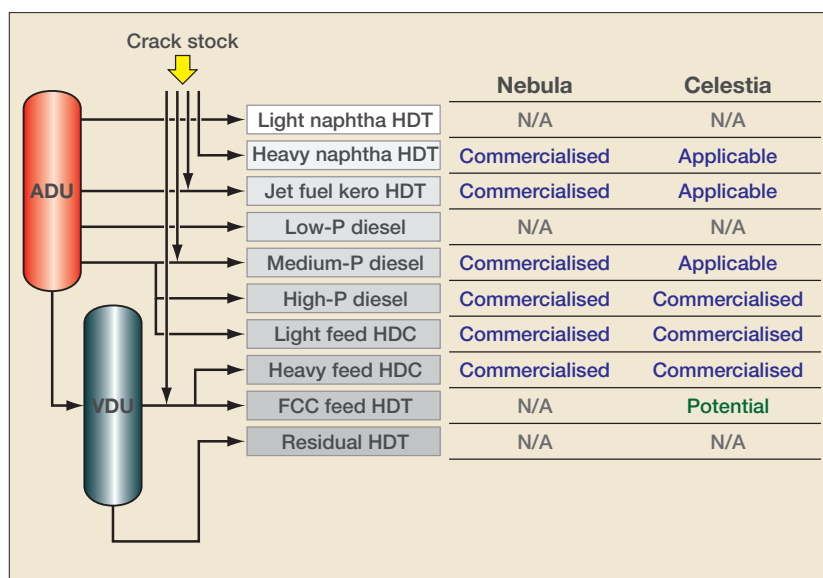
Crack stock

ADU

VDU

| | Nebula | Celestia |
|---|---|---|
| Light naphtha HDT | N/A | N/A |
| Heavy naphtha HDT | Commercialised | Applicable |
| Jet fuel kero HDT | Commercialised | Applicable |
| Low-P diesel | N/A | N/A |
| Medium-P diesel | Commercialised | Applicable |
| High-P diesel | Commercialised | Commercialised |
| Light feed HDC | Commercialised | Commercialised |
| Heavy feed HDC | Commercialised | Commercialised |
| FCC feed HDT | N/A | Potential |
| Residual HDT | N/A | N/A |